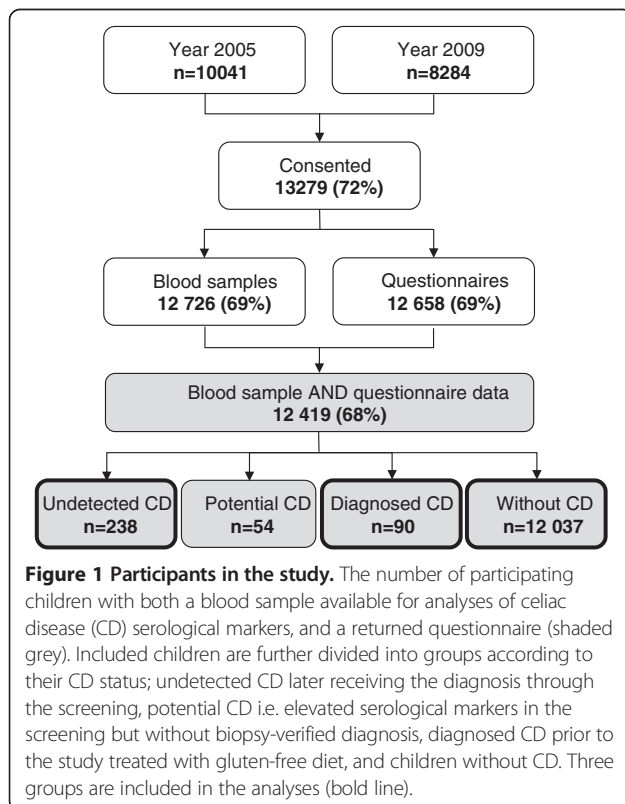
Year 2005
**n=10041**

Year 2009
**n=8284**

Consented
**13279 (72%)**

Blood samples
**12 726 (69%)**

Questionnaires
**12 658 (69%)**

Blood sample AND questionnaire data
**12 419 (68%)**

Undetected CD
**n=238**

Potential CD
**n=54**

Diagnosed CD
**n=90**

Without CD
**n=12 037**

**Figure 1 Participants in the study.** The number of participating children with both a blood sample available for analyses of celiac disease (CD) serological markers, and a returned questionnaire (shaded grey). Included children are further divided into groups according to their CD status; undetected CD later receiving the diagnosis through the screening, potential CD i.e. elevated serological markers in the screening but without biopsy-verified diagnosis, diagnosed CD prior to the study treated with gluten-free diet, and children without CD. Three groups are included in the analyses (bold line).